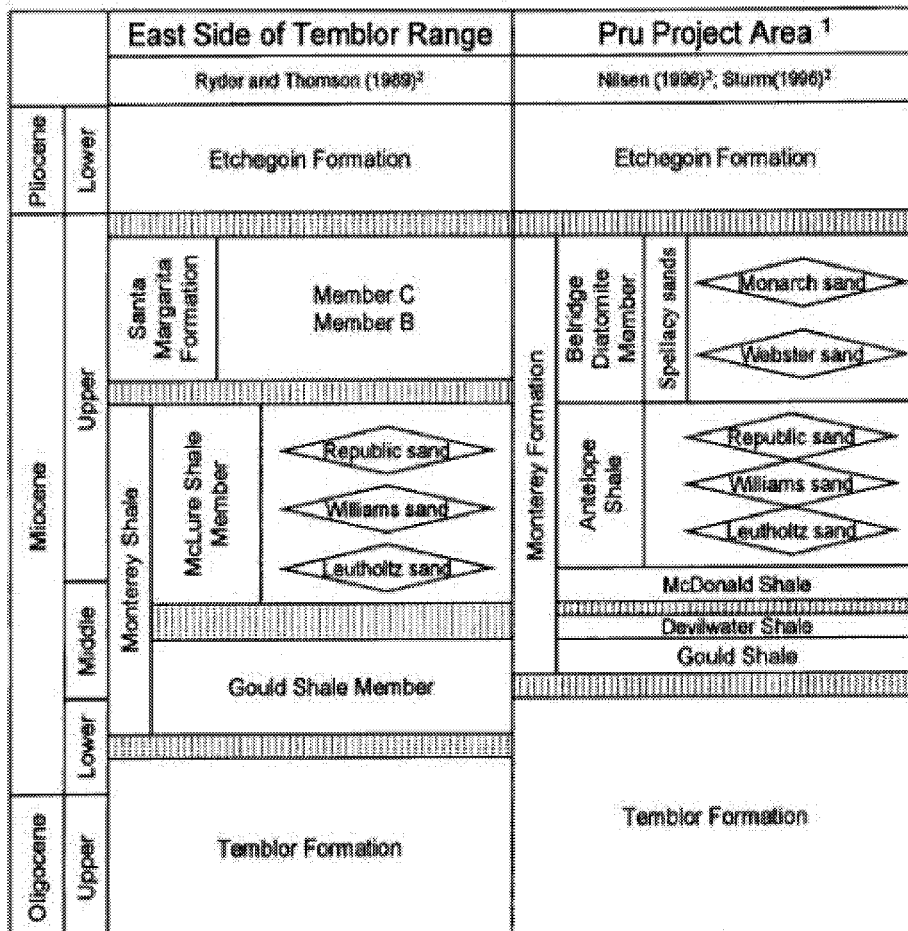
| | | East Side of Temblor Range | Pru Project Area $^1$ |
|---|---|---|---|
| | | Ryder and Thomson (1989)$^2$ | Nilsen (1996)$^2$; Sturm(1996)$^2$ |
| Pliocene | Lower | Etchegoin Formation | Etchegoin Formation |
| Miocene | Upper | Santa Margarita Formation: Member C, Member B | Monterey Formation: Belridge Diatomite Member: Spellacy sands: Monarch sand, Webster sand |
| | | Monterey Shale: McLure Shale Member: Republic sand, Williams sand, Leutholtz sand | Antelope Shale: Republic sand, Williams sand, Leutholtz sand |
| | Middle | Gould Shale Member | McDonald Shale; Devilwater Shale; Gould Shale |
| | Lower | | Temblor Formation |
| Oligocene | Upper | Temblor Formation | |